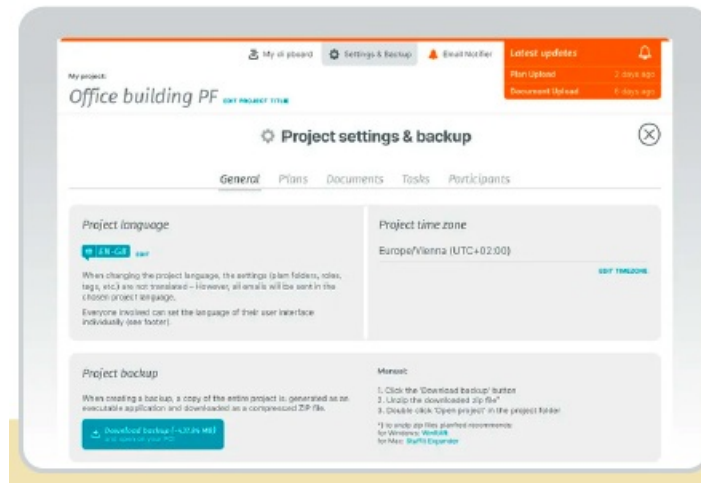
My clipboard Settings & Backup Email Notifier

Latest updates
Plan Upload 2 days ago
Document Upload 6 days ago

My project:
Office building PF EDIT PROJECT TITLE

Project settings & backup

General Plans Documents Tasks Participants

Project language

EN-GB EDIT

When changing the project language, the settings (plan folders, roles, tags, etc.) are not translated – However, all emails will be sent in the chosen project language.

Everyone involved can set the language of their user interface individually (see footer).

Project time zone

Europe/Vienna (UTC+02:00)

EDIT TIMEZONE

Project backup

When creating a backup, a copy of the entire project is generated as an executable application and downloaded as a compressed ZIP file.

Download backup (~43.94 MB)
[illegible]

Manual:

1. Click the 'Download backup' button
2. Unzip the downloaded zip file*
3. Double click 'Open project' in the project folder

*) to unzip zip files planfred recommends:
for Windows: WinRAR
for Mac: StuffIt Expander